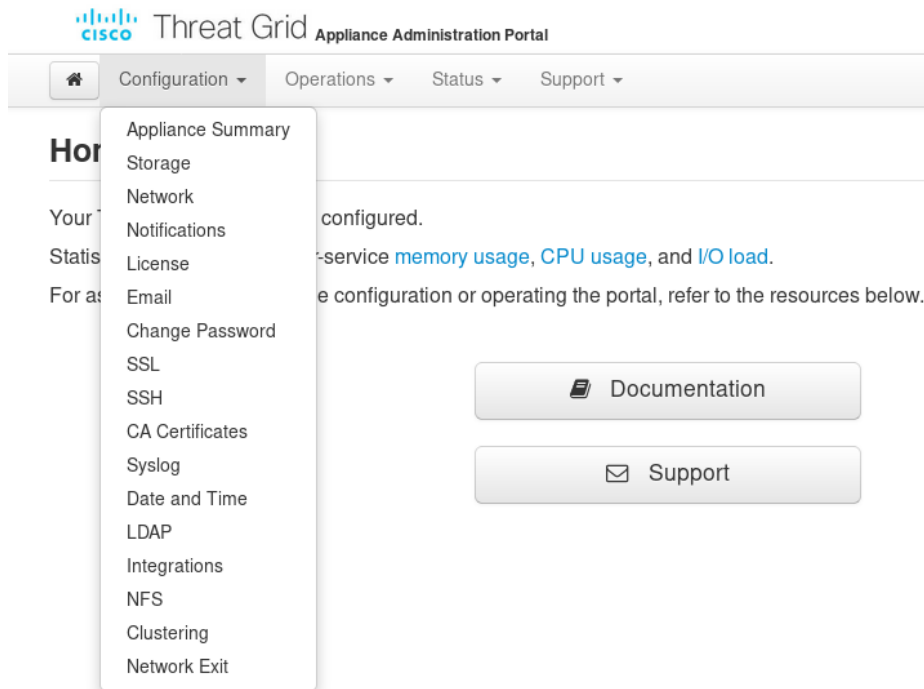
cisco Threat Grid Appliance Administration Portal

Configuration ▾ Operations ▾ Status ▾ Support ▾

Appliance Summary
Storage
Network
Notifications
License
Email
Change Password
SSL
SSH
CA Certificates
Syslog
Date and Time
LDAP
Integrations
NFS
Clustering
Network Exit

Hor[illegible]

Your T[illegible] configured.

Statis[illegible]-service memory usage, CPU usage, and I/O load.

For as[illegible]e configuration or operating the portal, refer to the resources below.

Documentation

Support